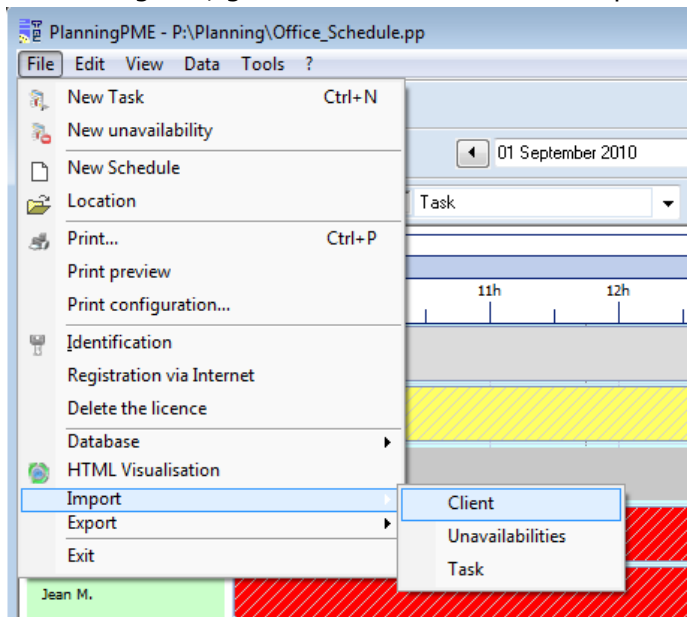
PlanningPME - P:\Planning\Office_Schedule.pp

File Edit View Data Tools ?

New Task Ctrl+N
New unavailability
New Schedule
Location
Print... Ctrl+P
Print preview
Print configuration...
Identification
Registration via Internet
Delete the licence
Database
HTML Visualisation
Import
Export
Exit

Client
Unavailabilities
Task

01 September 2010
Task
11h
12h
Jean M.